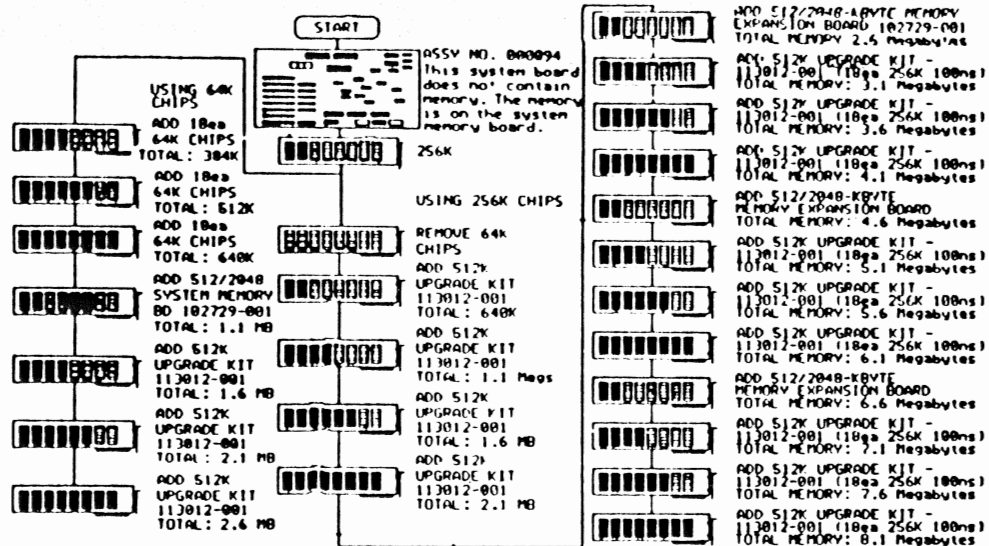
START

ASSY NO. 000094
This system board does not contain memory. The memory is on the system memory board.

256K

USING 64K CHIPS

ADD 18ea 64K CHIPS
TOTAL: 384K

ADD 18ea 64K CHIPS
TOTAL: 512K

ADD 18ea 64K CHIPS
TOTAL: 640K

ADD 512/2048 SYSTEM MEMORY BD 102729-001
TOTAL: 1.1 MB

ADD 512K UPGRADE KIT 113012-001
TOTAL: 1.6 MB

ADD 512K UPGRADE KIT 113012-001
TOTAL: 2.1 MB

ADD 512K UPGRADE KIT 113012-001
TOTAL: 2.6 MB

USING 256K CHIPS

REMOVE 64K CHIPS

ADD 512K UPGRADE KIT 113012-001
TOTAL: 640K

ADD 512K UPGRADE KIT 113012-001
TOTAL: 1.1 Megs

ADD 512K UPGRADE KIT 113012-001
TOTAL: 1.6 MB

ADD 512K UPGRADE KIT 113012-001
TOTAL: 2.1 MB

ADD 512/2048-KBYTE MEMORY EXPANSION BOARD 102729-001
TOTAL MEMORY 2.6 Megabytes

ADD 512K UPGRADE KIT - 113012-001 (18ea 256K 100ns)
TOTAL MEMORY: 3.1 Megabytes

ADD 512K UPGRADE KIT - 113012-001 (18ea 256K 100ns)
TOTAL MEMORY: 3.6 Megabytes

ADD 512K UPGRADE KIT - 113012-001 (18ea 256K 100ns)
TOTAL MEMORY: 4.1 Megabytes

ADD 512/2048-KBYTE MEMORY EXPANSION BOARD
TOTAL MEMORY: 4.6 Megabytes

ADD 512K UPGRADE KIT - 113012-001 (18ea 256K 100ns)
TOTAL MEMORY: 5.1 Megabytes

ADD 512K UPGRADE KIT - 113012-001 (18ea 256K 100ns)
TOTAL MEMORY: 5.6 Megabytes

ADD 512K UPGRADE KIT - 113012-001 (18ea 256K 100ns)
TOTAL MEMORY: 6.1 Megabytes

ADD 512/2048-KBYTE MEMORY EXPANSION BOARD
TOTAL MEMORY: 6.6 Megabytes

ADD 512K UPGRADE KIT - 113012-001 (18ea 256K 100ns)
TOTAL MEMORY: 7.1 Megabytes

ADD 512K UPGRADE KIT - 113012-001 (18ea 256K 100ns)
TOTAL MEMORY: 7.6 Megabytes

ADD 512K UPGRADE KIT - 113012-001 (18ea 256K 100ns)
TOTAL MEMORY: 8.1 Megabytes